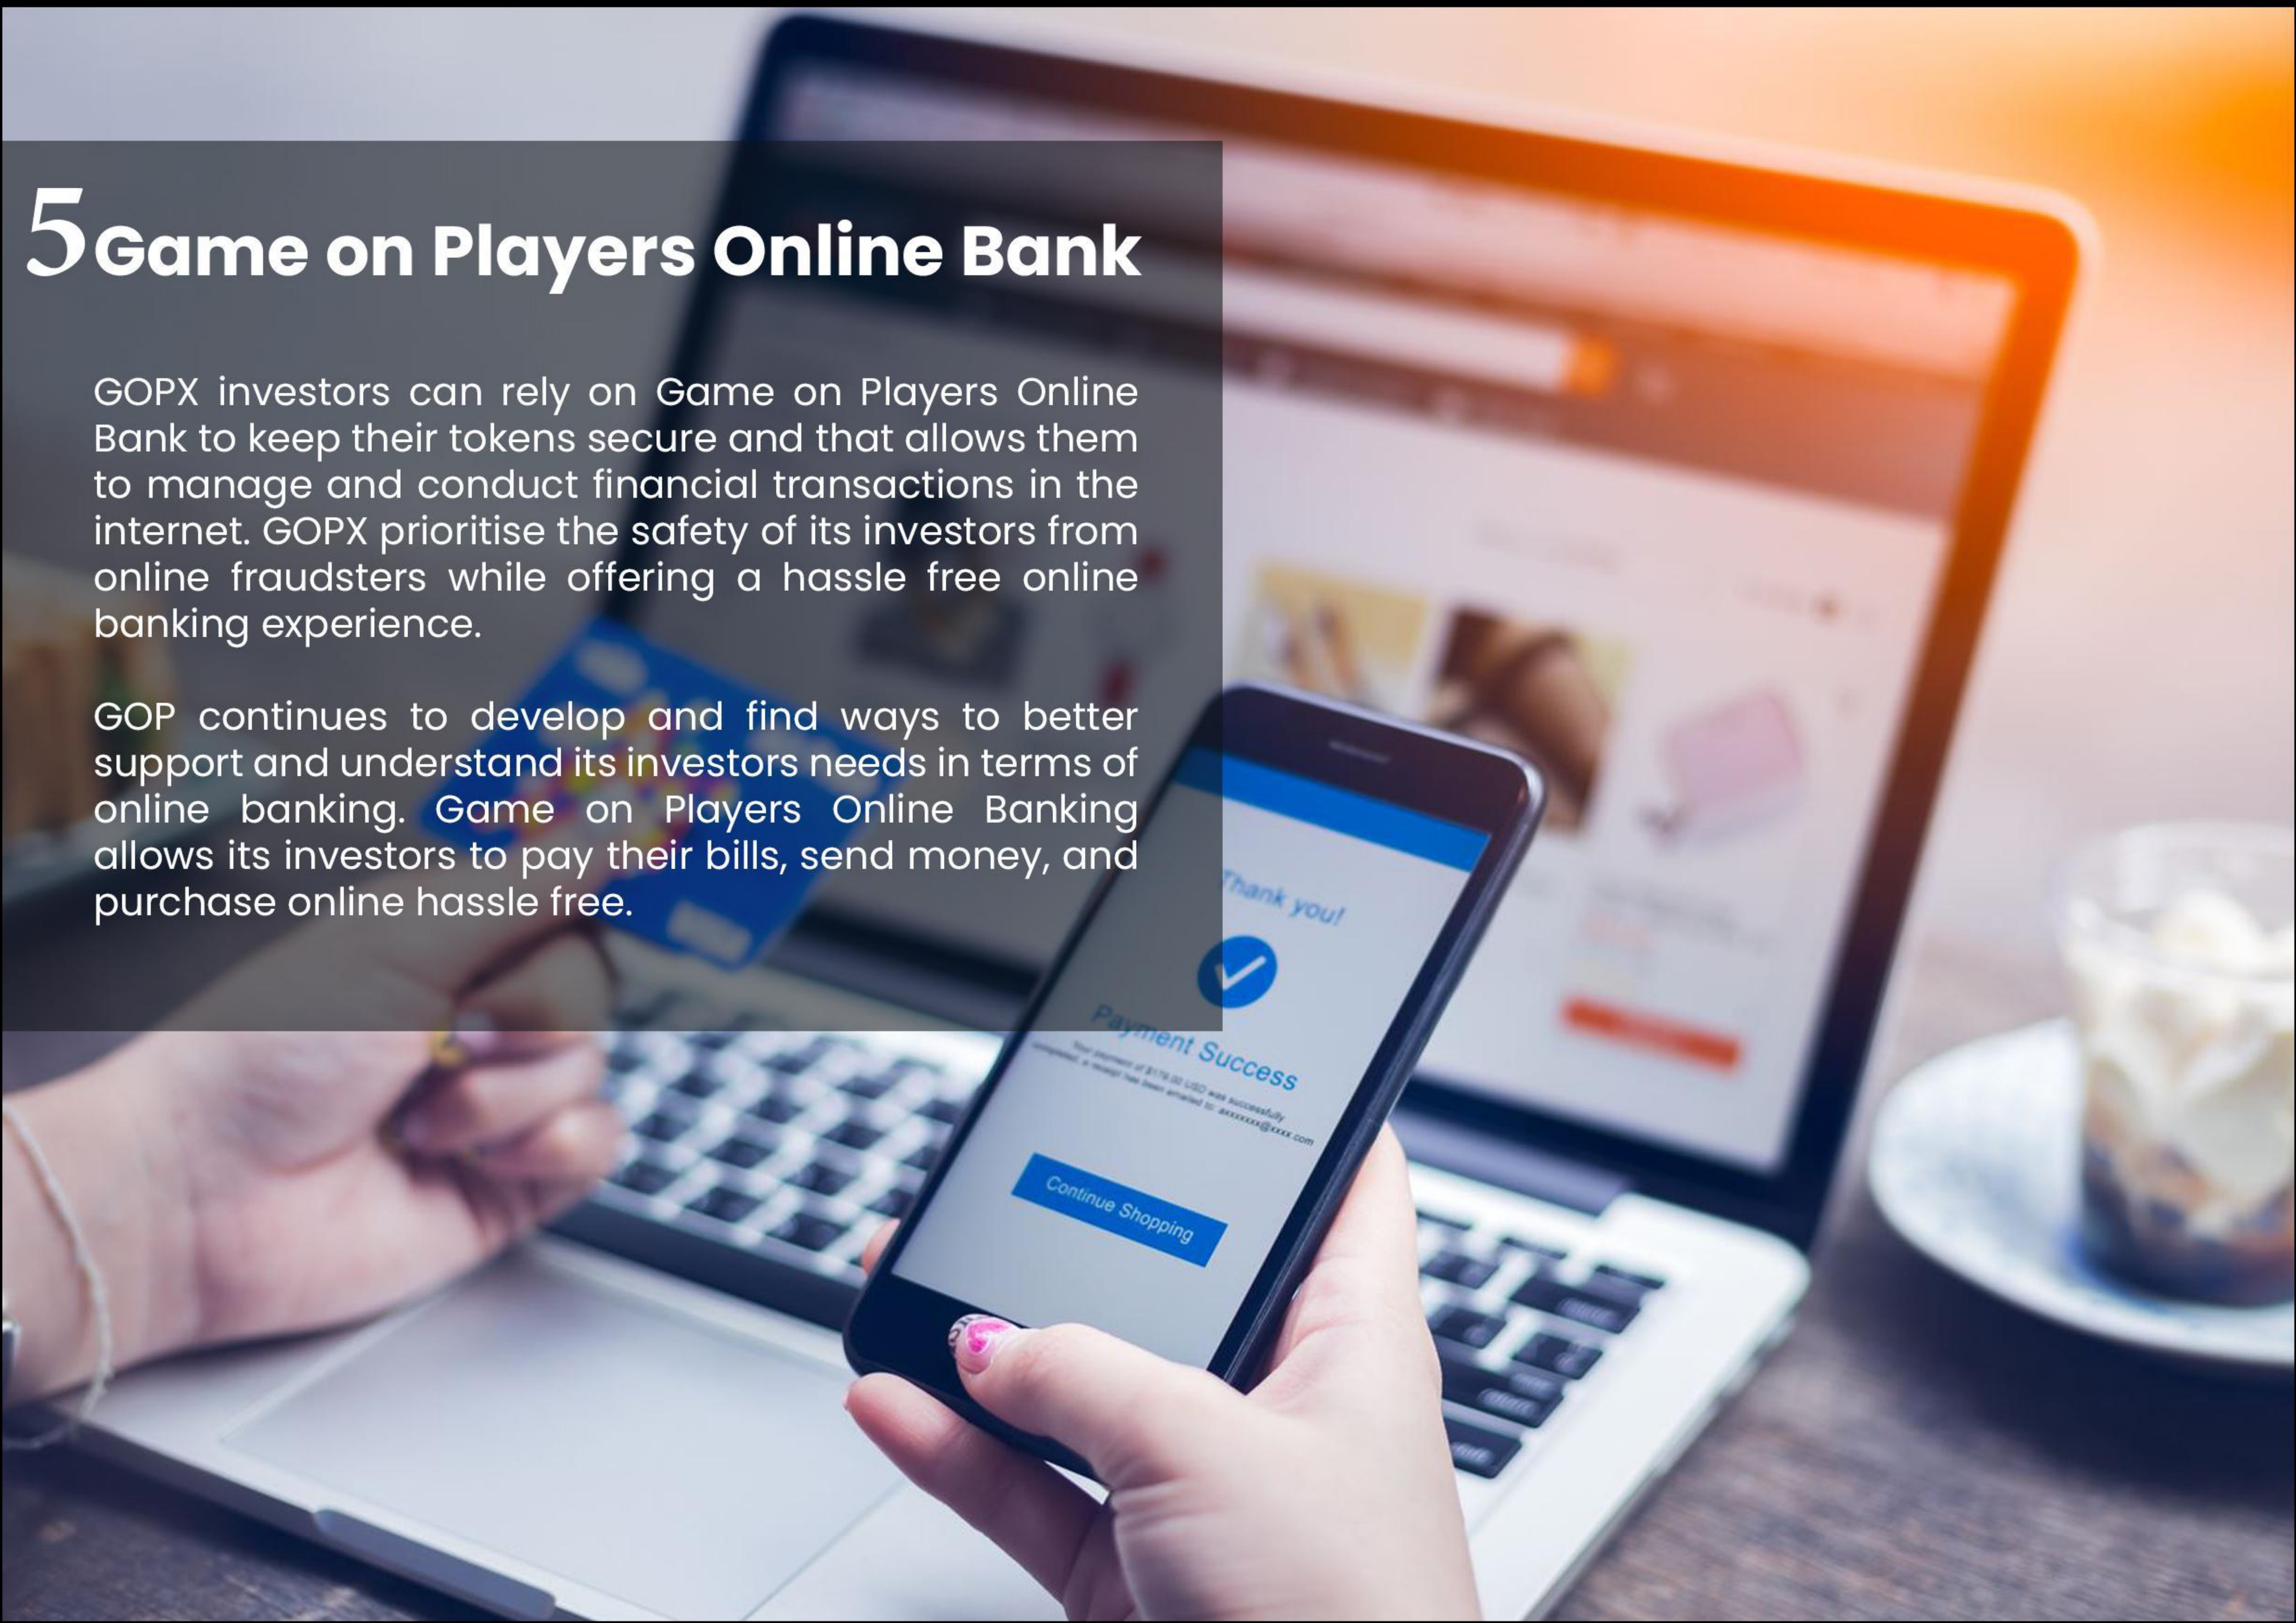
5 Game on Players Online Bank

GOPX investors can rely on Game on Players Online Bank to keep their tokens secure and that allows them to manage and conduct financial transactions in the internet. GOPX prioritise the safety of its investors from online fraudsters while offering a hassle free online banking experience.

GOP continues to develop and find ways to better support and understand its investors needs in terms of online banking. Game on Players Online Banking allows its investors to pay their bills, send money, and purchase online hassle free.

Thank you!

Payment Success

Your payment of $179.00 USD was successfully completed, a receipt has been emailed to: axxxxxxx@xxxx.com

Continue Shopping